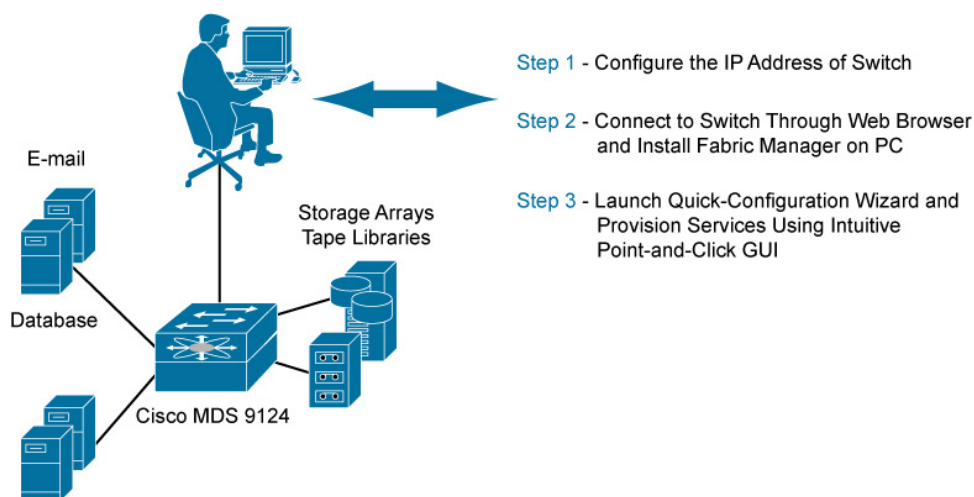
E-mail

Database

Storage Arrays
Tape Libraries

Cisco MDS 9124

Step 1 - Configure the IP Address of Switch

Step 2 - Connect to Switch Through Web Browser and Install Fabric Manager on PC

Step 3 - Launch Quick-Configuration Wizard and Provision Services Using Intuitive Point-and-Click GUI